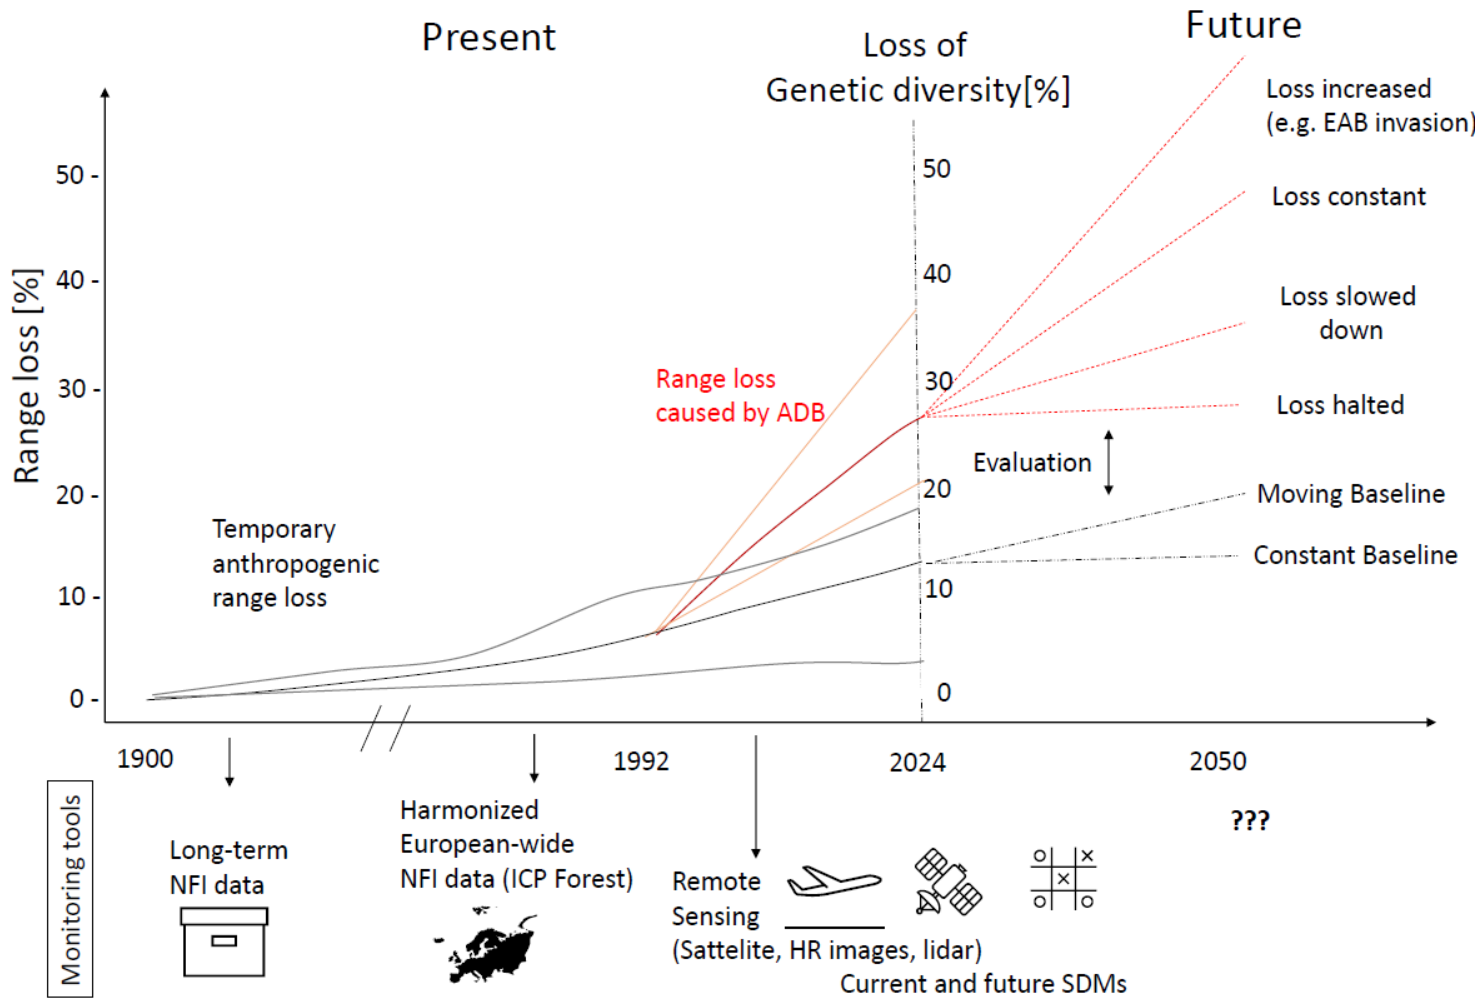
Present

Loss of Genetic diversity[%]

Future

Loss increased (e.g. EAB invasion)

Loss constant

Loss slowed down

Loss halted

Moving Baseline

Constant Baseline

Evaluation

Range loss caused by ADB

Temporary anthropogenic range loss

Range loss [%]

50 -
40 -
30 -
20 -
10 -
0 -

50
40
30
20
10
0

1900

1992

2024

2050

???

Monitoring tools

Long-term NFI data

Harmonized European-wide NFI data (ICP Forest)

Remote Sensing (Sattelite, HR images, lidar)

Current and future SDMs